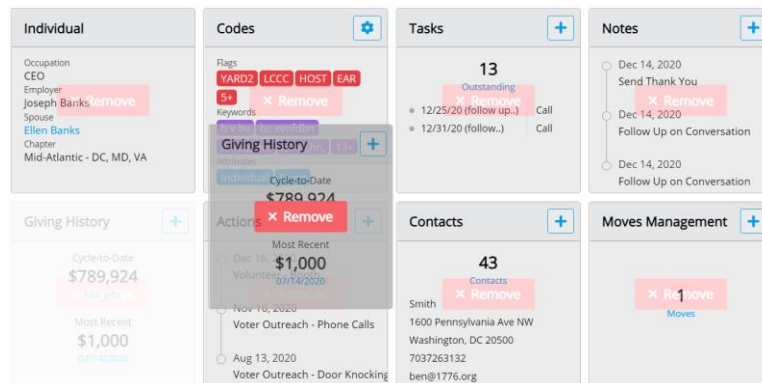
Individual

Occupation
CEO
Employer
Joseph Banks
Spouse
Ellen Banks
Chapter
Mid-Atlantic - DC, MD, VA

× Remove

Codes

Flags
YARD2 LCCC HOST EAR
5+
Keywords
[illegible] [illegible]
Attributes
Individual

× Remove

Giving History

Cycle-to-Date
$789,924

× Remove

Most Recent
$1,000
07/14/2020

Tasks

13
Outstanding

× Remove

12/25/20 (follow up..) Call
12/31/20 (follow..) Call

Notes

Dec 14, 2020
Send Thank You

× Remove

Dec 14, 2020
Follow Up on Conversation

Dec 14, 2020
Follow Up on Conversation

Giving History

Cycle-to-Date
$789,924
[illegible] gifts

Most Recent
$1,000
07/14/2020

Actions

Dec 16, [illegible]
Volunteer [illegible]

Nov 10, 2020
Voter Outreach - Phone Calls

Aug 13, 2020
Voter Outreach - Door Knocking

Contacts

43
Contacts

× Remove

Smith
1600 Pennsylvania Ave NW
Washington, DC 20500
7037263132
ben@1776.org

Moves Management

× Remove
1
Moves